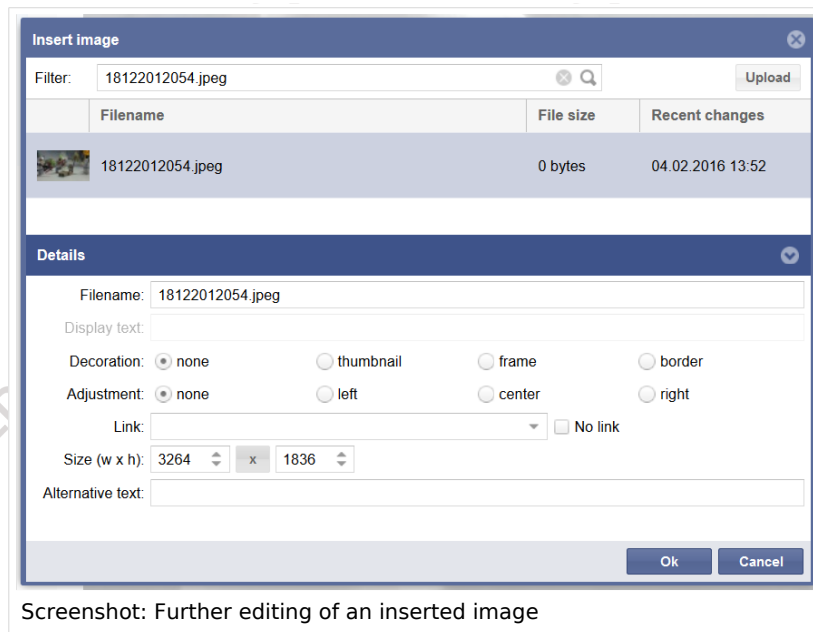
Insert image

Filter: 18122012054.jpeg

Upload

| Filename | File size | Recent changes |
|---|---|---|
| 18122012054.jpeg | 0 bytes | 04.02.2016 13:52 |

Details

Filename: 18122012054.jpeg

Display text:

Decoration: none thumbnail frame border

Adjustment: none left center right

Link: No link

Size (w x h): 3264 x 1836

Alternative text:

Ok Cancel

Screenshot: Further editing of an inserted image